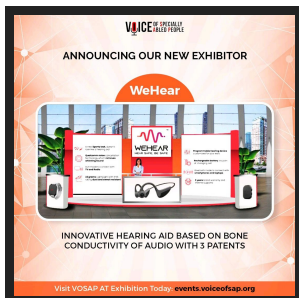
VOICE OF SPECIALLY ABLED PEOPLE

ANNOUNCING OUR NEW EXHIBITOR

WeHear

WEHEAR

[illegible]

INNOVATIVE HEARING AID BASED ON BONE CONDUCTIVITY OF AUDIO WITH 3 PATENTS

Visit VOSAP AT Exhibition Today: events.voiceofsap.org